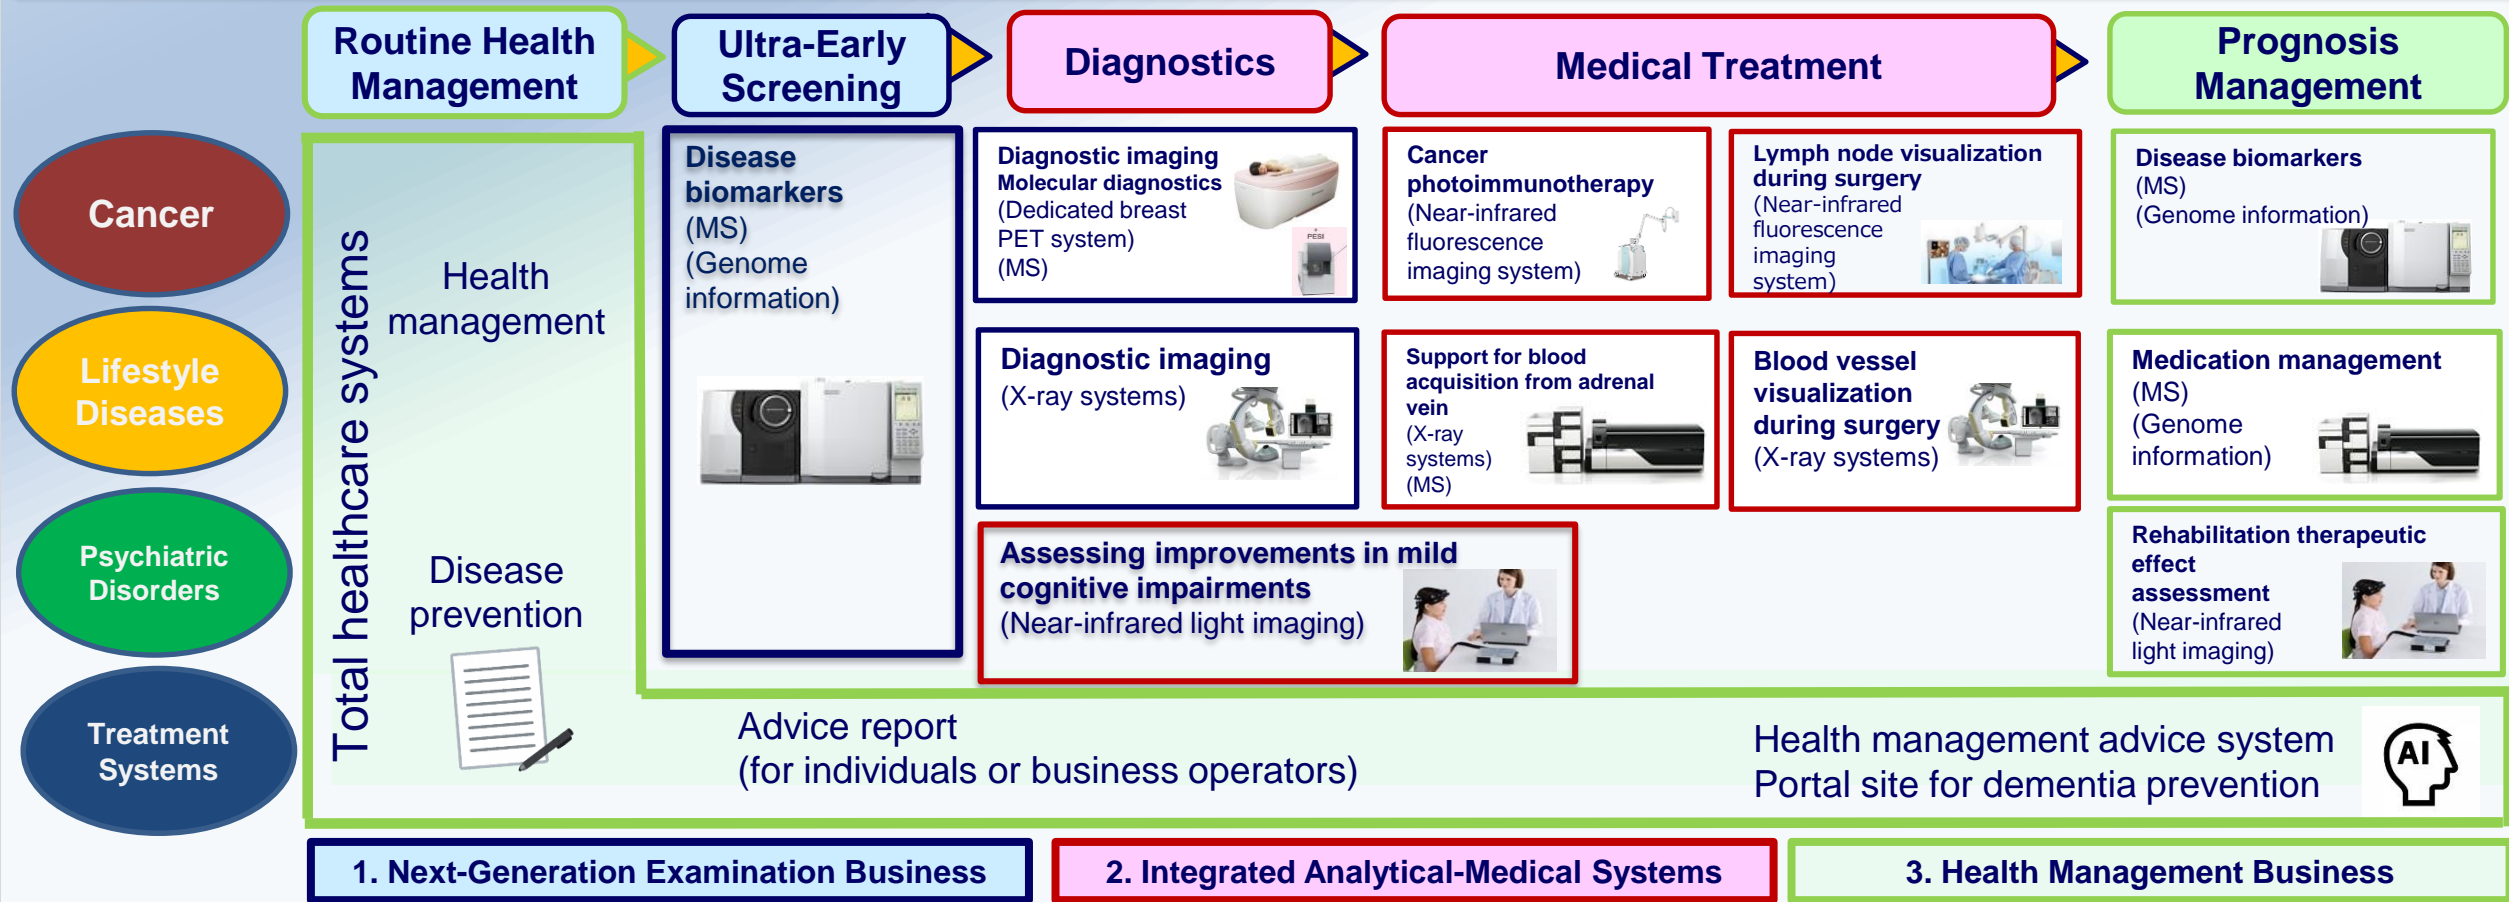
Cancer

Lifestyle Diseases

Psychiatric Disorders

Treatment Systems

Routine Health Management

Ultra-Early Screening

Diagnostics

Medical Treatment

Prognosis Management

Total healthcare systems

Health management

Disease prevention

Disease biomarkers (MS) (Genome information)

Diagnostic imaging Molecular diagnostics (Dedicated breast PET system) (MS)

PESI

Diagnostic imaging (X-ray systems)

Cancer photoimmunotherapy (Near-infrared fluorescence imaging system)

Lymph node visualization during surgery (Near-infrared fluorescence imaging system)

Support for blood acquisition from adrenal vein (X-ray systems) (MS)

Blood vessel visualization during surgery (X-ray systems)

Disease biomarkers (MS) (Genome information)

Medication management (MS) (Genome information)

Rehabilitation therapeutic effect assessment (Near-infrared light imaging)

Assessing improvements in mild cognitive impairments (Near-infrared light imaging)

Advice report (for individuals or business operators)

Health management advice system
Portal site for dementia prevention

AI

1. Next-Generation Examination Business

2. Integrated Analytical-Medical Systems

3. Health Management Business